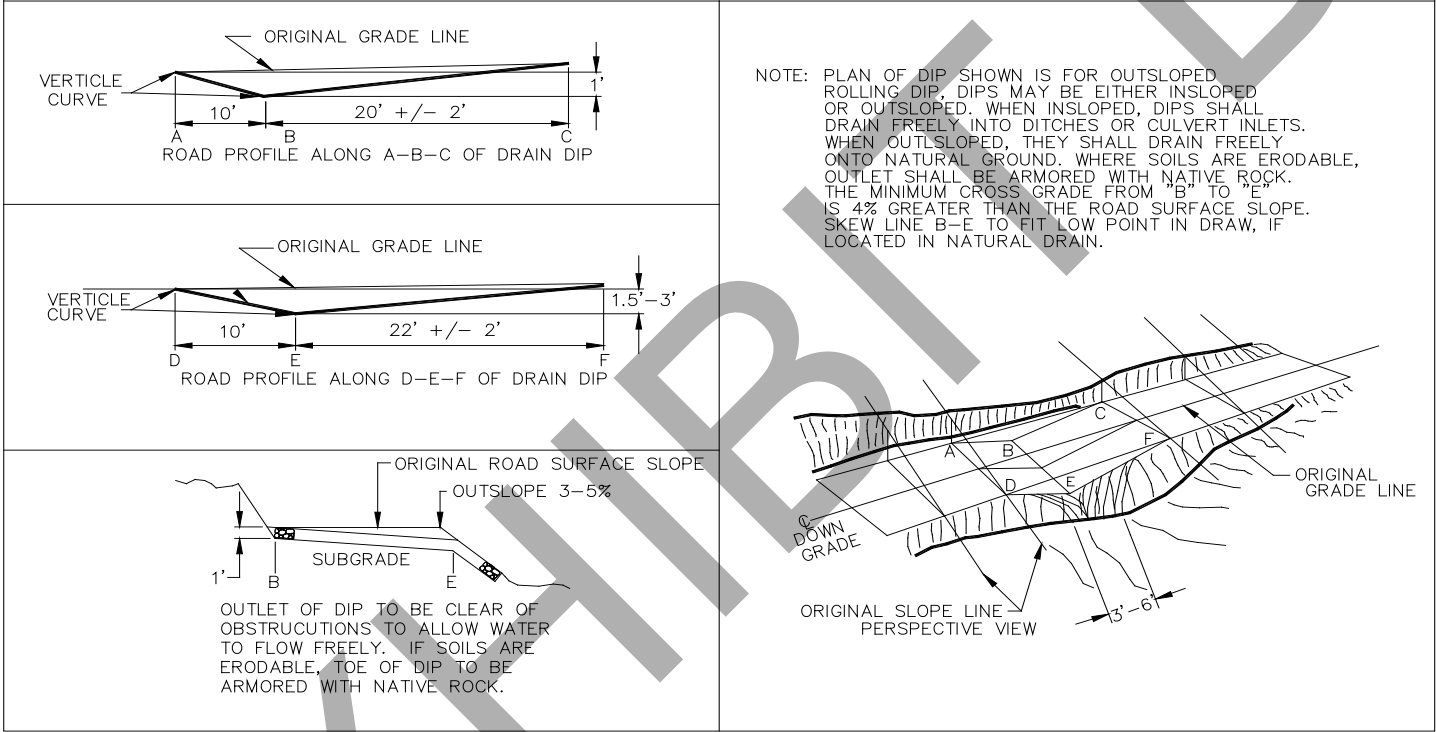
ORIGINAL GRADE LINE

VERTICLE CURVE

1'

10'

20' +/- 2'

A

B

C

ROAD PROFILE ALONG A-B-C OF DRAIN DIP

ORIGINAL GRADE LINE

VERTICLE CURVE

1.5'-3'

10'

22' +/- 2'

D

E

F

ROAD PROFILE ALONG D-E-F OF DRAIN DIP

ORIGINAL ROAD SURFACE SLOPE

OUTSLOPE 3-5%

SUBGRADE

1'

B

E

OUTLET OF DIP TO BE CLEAR OF OBSTRUCUTIONS TO ALLOW WATER TO FLOW FREELY. IF SOILS ARE ERODABLE, TOE OF DIP TO BE ARMORED WITH NATIVE ROCK.

NOTE: PLAN OF DIP SHOWN IS FOR OUTSLOPED ROLLING DIP, DIPS MAY BE EITHER INSLOPED OR OUTSLOPED. WHEN INSLOPED, DIPS SHALL DRAIN FREELY INTO DITCHES OR CULVERT INLETS. WHEN OUTLSLOPED, THEY SHALL DRAIN FREELY ONTO NATURAL GROUND. WHERE SOILS ARE ERODABLE, OUTLET SHALL BE ARMORED WITH NATIVE ROCK. THE MINIMUM CROSS GRADE FROM "B" TO "E" IS 4% GREATER THAN THE ROAD SURFACE SLOPE. SKEW LINE B-E TO FIT LOW POINT IN DRAW, IF LOCATED IN NATURAL DRAIN.

C

A

B

F

D

E

ORIGINAL GRADE LINE

℄ DOWN GRADE

ORIGINAL SLOPE LINE

PERSPECTIVE VIEW

3'-6'